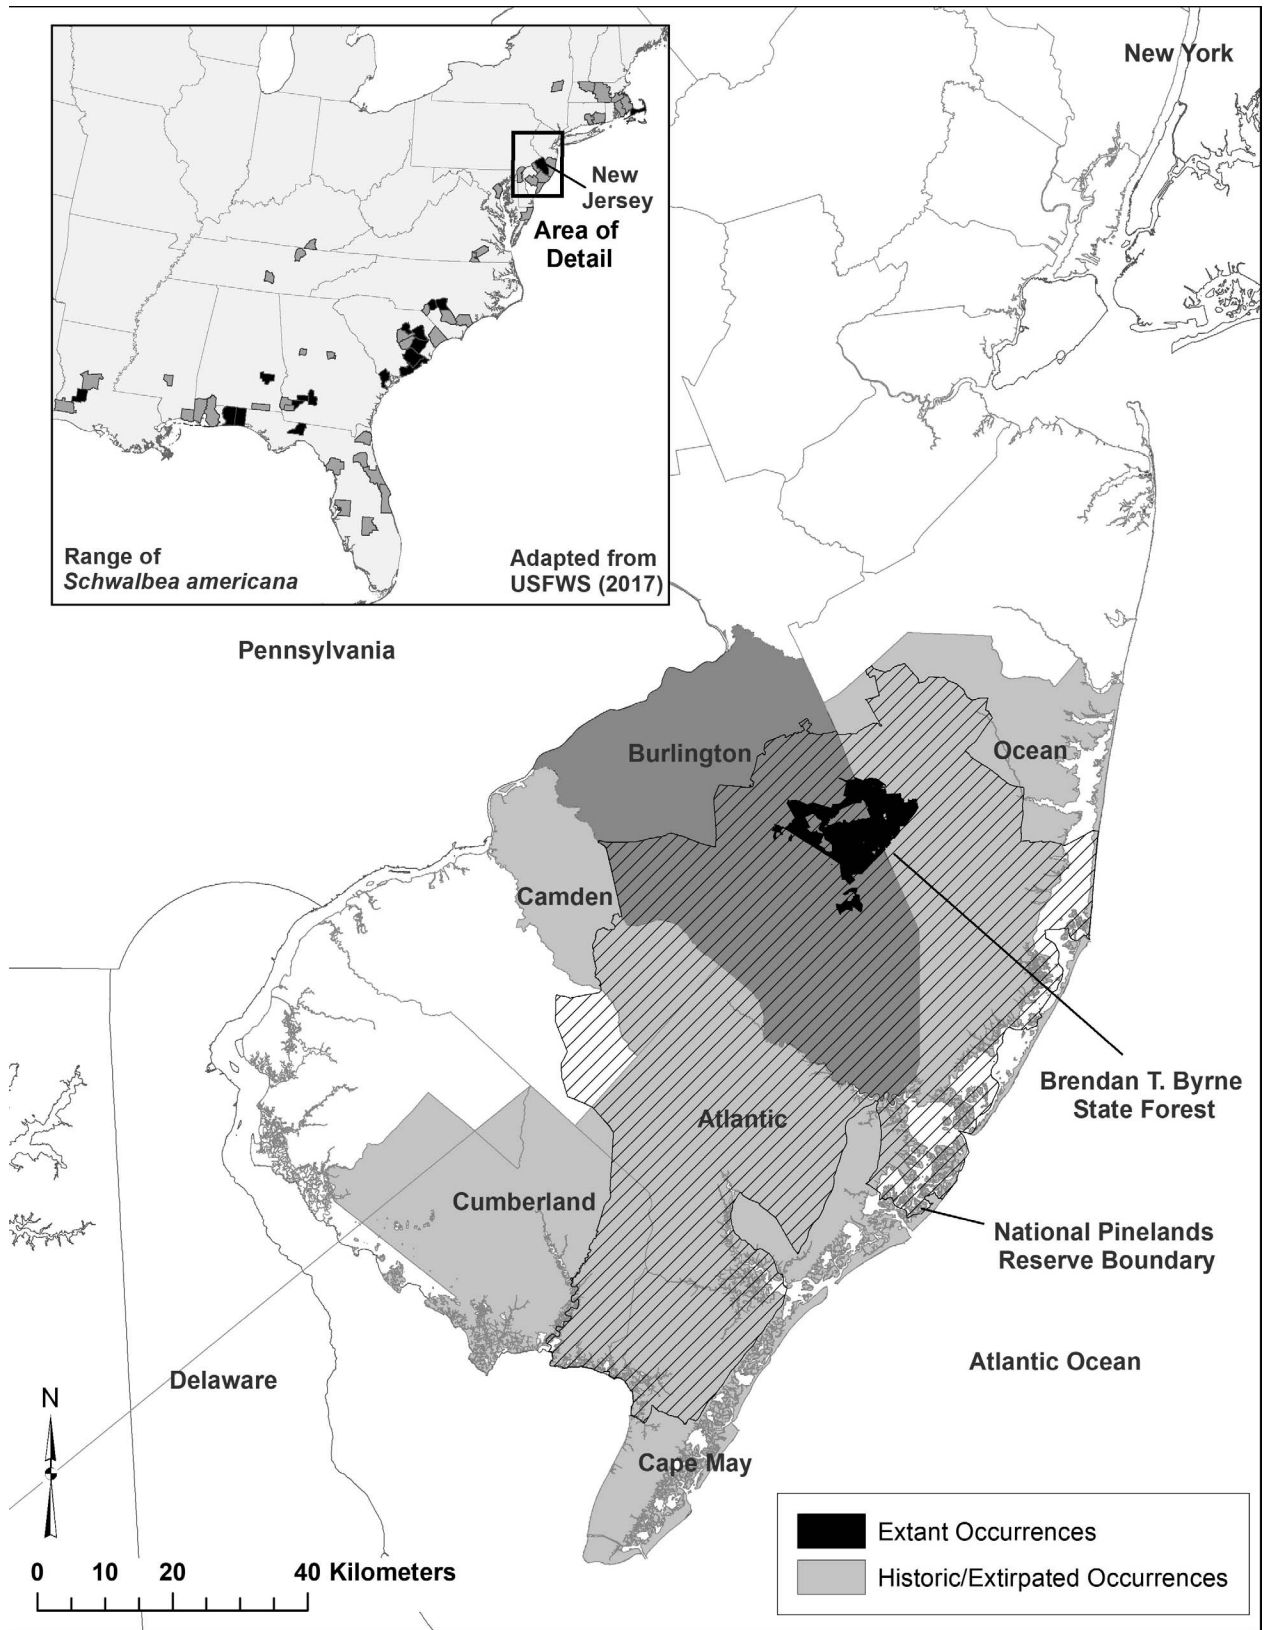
New Jersey

Area of Detail

Range of *Schwalbea americana*

Adapted from USFWS (2017)

New York

Pennsylvania

Burlington

Ocean

Camden

Brendan T. Byrne State Forest

Atlantic

Cumberland

National Pinelands Reserve Boundary

Atlantic Ocean

Delaware

Cape May

N

0 10 20 40 Kilometers

Extant Occurrences

Historic/Extirpated Occurrences